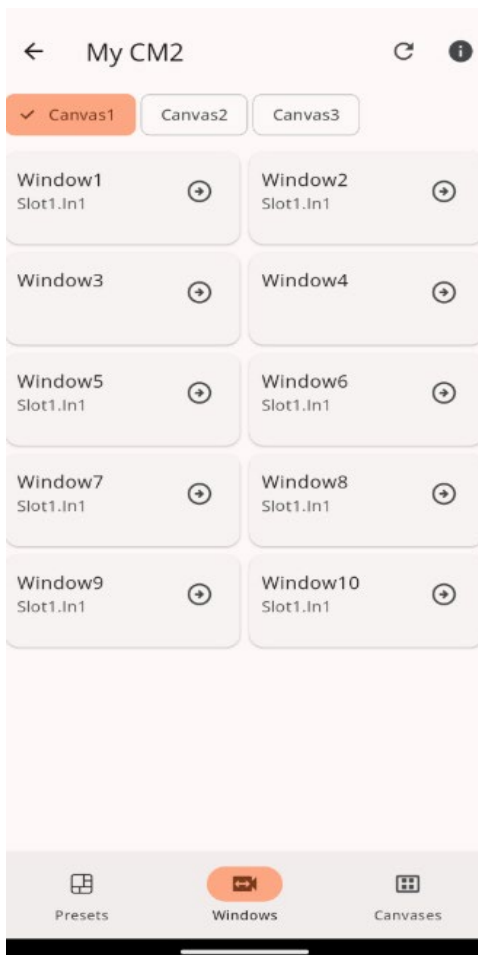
My CM2

Canvas1 Canvas2 Canvas3

Window1
Slot1.In1

Window2
Slot1.In1

Window3

Window4

Window5
Slot1.In1

Window6
Slot1.In1

Window7
Slot1.In1

Window8
Slot1.In1

Window9
Slot1.In1

Window10
Slot1.In1

Presets Windows Canvases